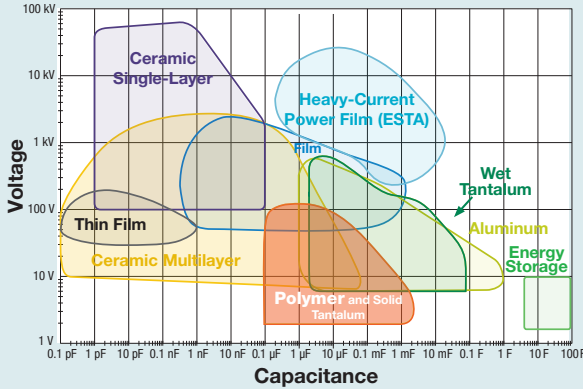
100 kV
10 kV
1 kV
100 V
10 V
1 V

Voltage

Ceramic Single-Layer
Heavy-Current Power Film (ESTA)
Film
Wet Tantalum
Thin Film
Aluminum
Ceramic Multilayer
Energy Storage
Polymer and Solid Tantalum

0.1 pF
1 pF
10 pF
0.1 nF
1 nF
10 nF
0.1 µF
1 µF
10 µF
0.1 mF
1 mF
10 mF
0.1 F
1 F
10 F
100 F

Capacitance